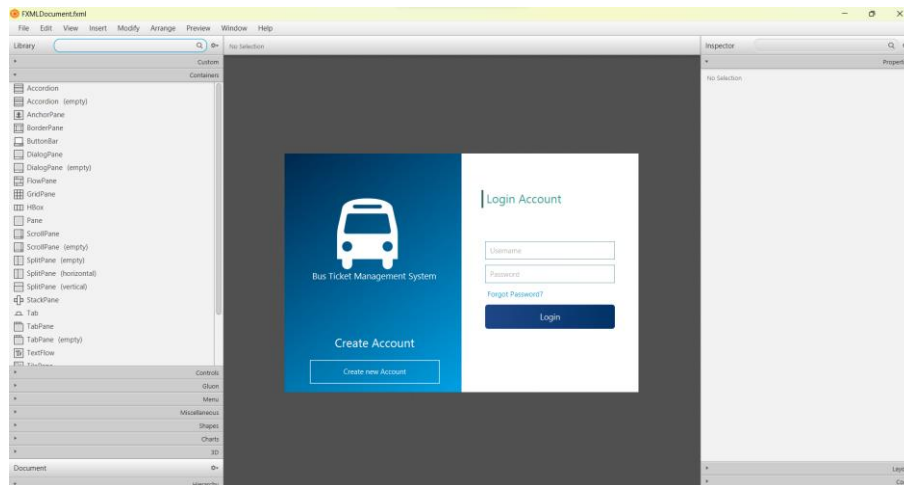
FXMLDocument.fxml

File Edit View Insert Modify Arrange Preview Window Help

Library

No Selection

Inspector

Properti

No Selection

Custom

Containers

Accordion
Accordion (empty)
AnchorPane
BorderPane
ButtonBar
DialogPane
DialogPane (empty)
FlowPane
GridPane
HBox
Pane
ScrollPane
ScrollPane (empty)
SplitPane (empty)
SplitPane (horizontal)
SplitPane (vertical)
StackPane
Tab
TabPane
TabPane (empty)
TextFlow
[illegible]

Controls
Gluon
Menu
Miscellaneous
Shapes
Charts
3D

Document

Hierarchy

Bus Ticket Management System

Create Account

Create new Account

Login Account

Username

Password

Forgot Password?

Login

Layo

Co